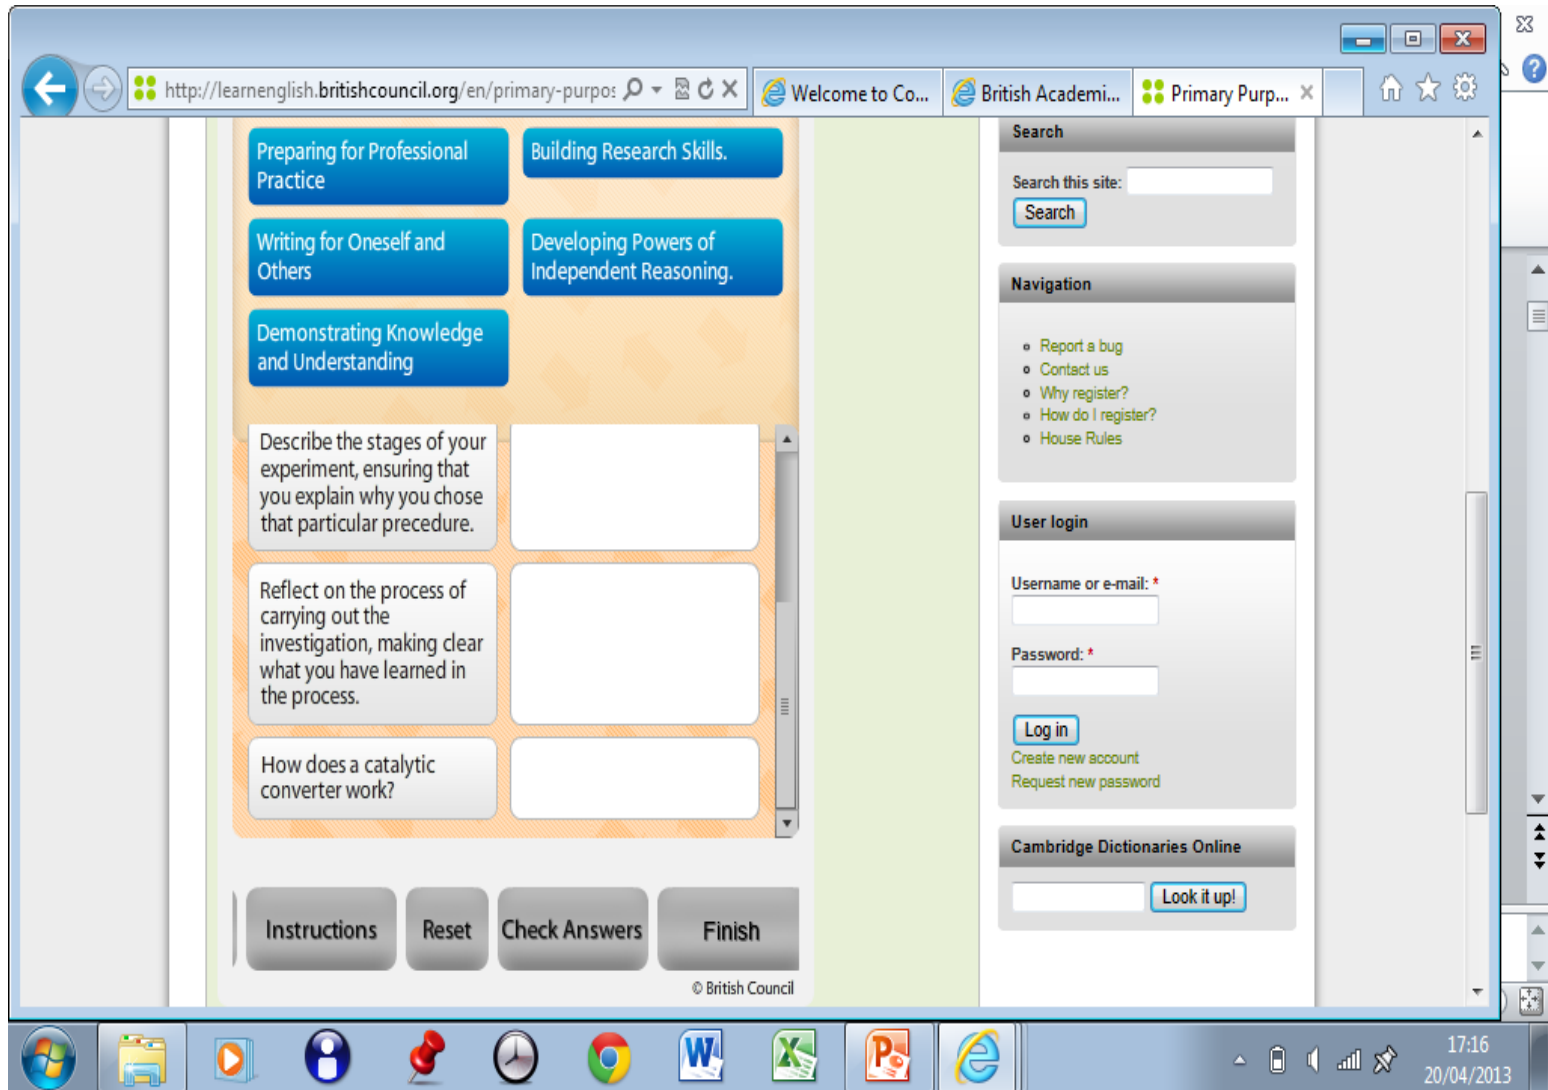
http://learnenglish.britishcouncil.org/en/primary-purpo:

Welcome to Co...

British Academi...

Primary Purp...

Preparing for Professional Practice

Building Research Skills.

Writing for Oneself and Others

Developing Powers of Independent Reasoning.

Demonstrating Knowledge and Understanding

Describe the stages of your experiment, ensuring that you explain why you chose that particular precedure.

Reflect on the process of carrying out the investigation, making clear what you have learned in the process.

How does a catalytic converter work?

Instructions

Reset

Check Answers

Finish

© British Council

Search

Search this site:

Search

Navigation

Report a bug
Contact us
Why register?
How do I register?
House Rules

User login

Username or e-mail: *

Password: *

Log in

Create new account

Request new password

Cambridge Dictionaries Online

Look it up!

17:16
20/04/2013